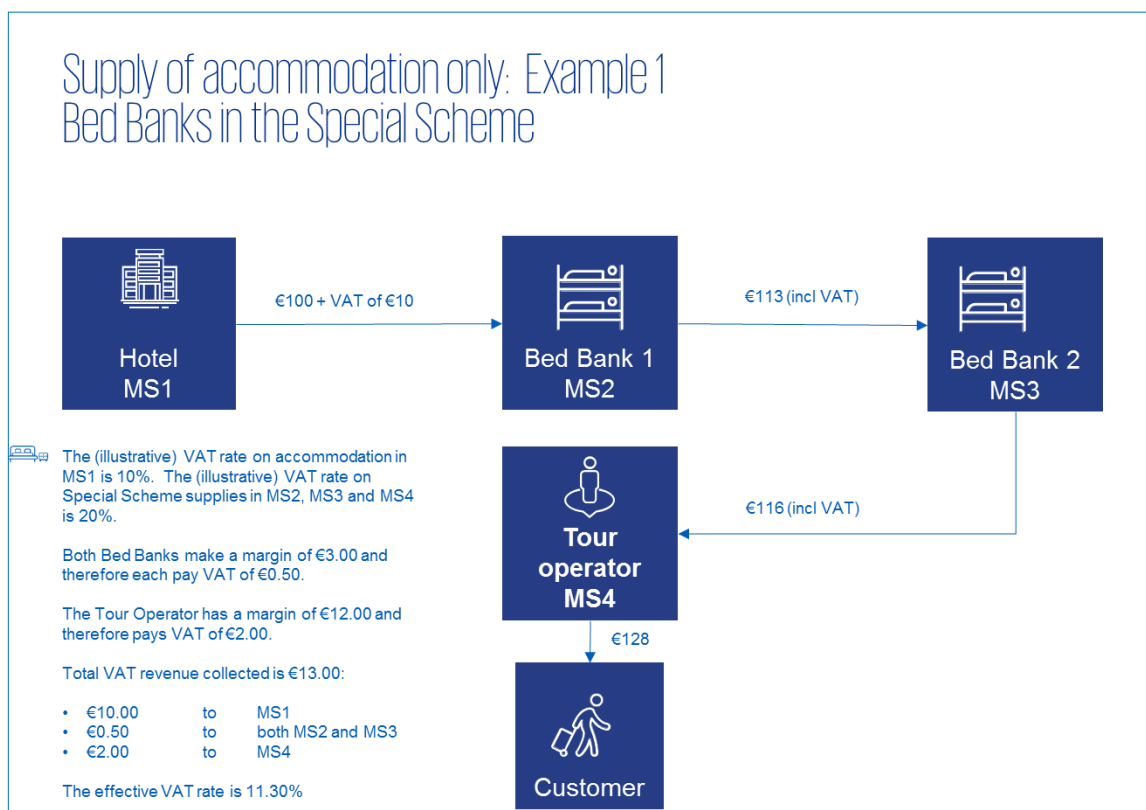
Supply of accommodation only: Example 1
Bed Banks in the Special Scheme

Hotel
MS1

€100 + VAT of €10

Bed Bank 1
MS2

€113 (incl VAT)

Bed Bank 2
MS3

€116 (incl VAT)

Tour operator MS4

€128

Customer

The (illustrative) VAT rate on accommodation in MS1 is 10%. The (illustrative) VAT rate on Special Scheme supplies in MS2, MS3 and MS4 is 20%.

Both Bed Banks make a margin of €3.00 and therefore each pay VAT of €0.50.

The Tour Operator has a margin of €12.00 and therefore pays VAT of €2.00.

Total VAT revenue collected is €13.00:

- €10.00 to MS1
- €0.50 to both MS2 and MS3
- €2.00 to MS4

The effective VAT rate is 11.30%